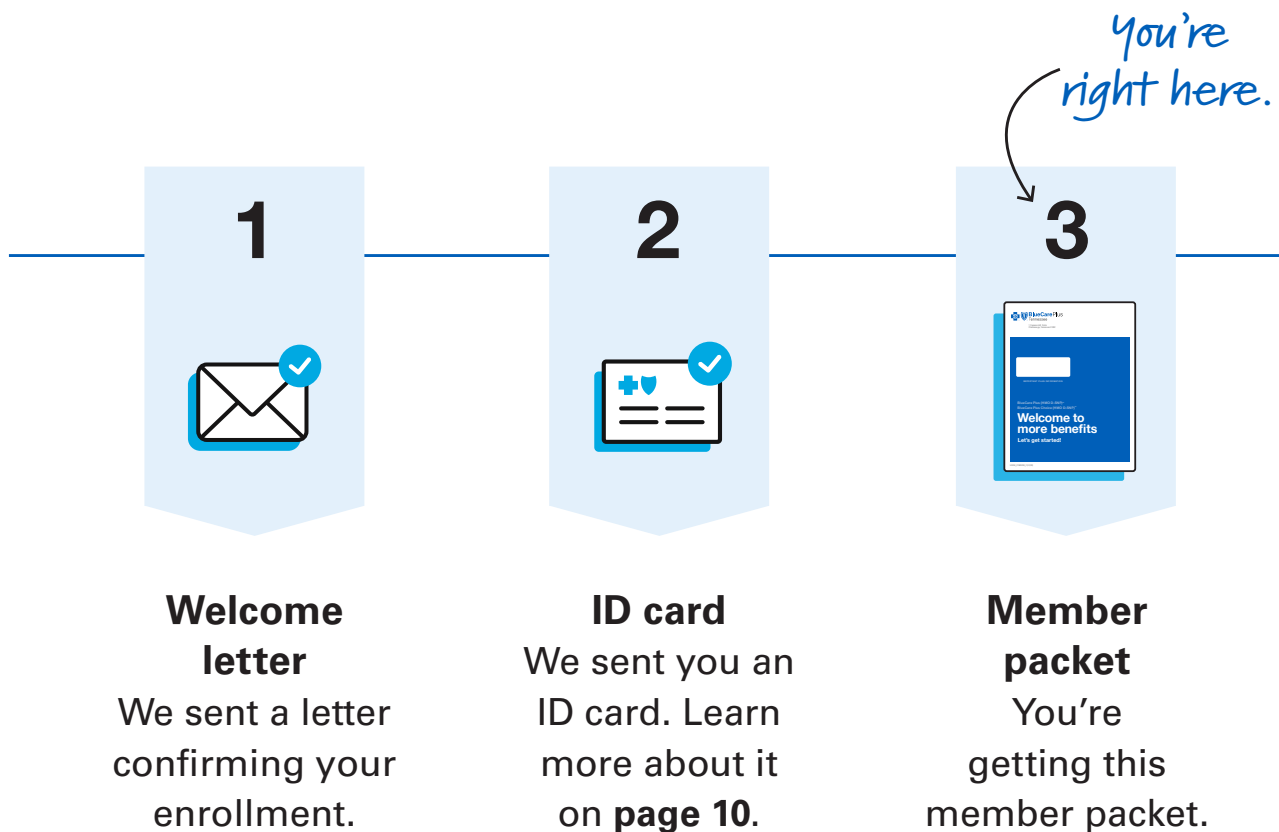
You're right here.

1

2

3

BlueCare Plus Tennessee

Welcome to more benefits

Let's get started!

**Welcome letter**
We sent a letter confirming your enrollment.

**ID card**
We sent you an ID card. Learn more about it on **page 10**.

**Member packet**
You're getting this member packet.